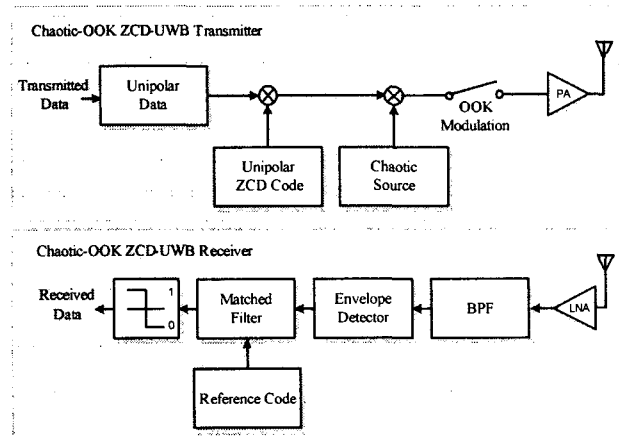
Chaotic-OOK ZCD-UWB Transmitter

Transmitted Data

Unipolar Data

Unipolar ZCD Code

Chaotic Source

OOK Modulation

PA

Chaotic-OOK ZCD-UWB Receiver

Received Data

1

0

Matched Filter

Envelope Detector

BPF

LNA

Reference Code